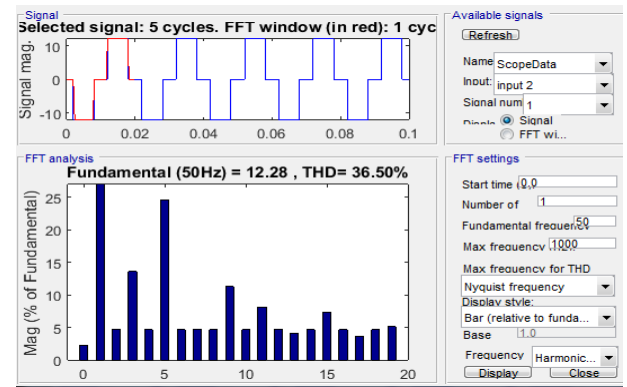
Signal

Selected signal: 5 cycles. FFT window (in red): 1 cyc

Signal mag.

10

0

-10

0 0.02 0.04 0.06 0.08 0.1

Available signals

Refresh

Name ScopeData

Input: input 2

Signal num 1

Display Signal

FFT wi...

FFT analysis

Fundamental (50Hz) = 12.28 , THD= 36.50%

Mag (% of Fundamental)

25

20

15

10

5

0

0 5 10 15 20

FFT settings

Start time (s) 0.0

Number of 1

Fundamental frequency 50

Max frequency 1000

Max frequency for THD

Nyquist frequency

Display style:

Bar (relative to funda...

Base 1.0

Frequency Harmonic...

Display Close